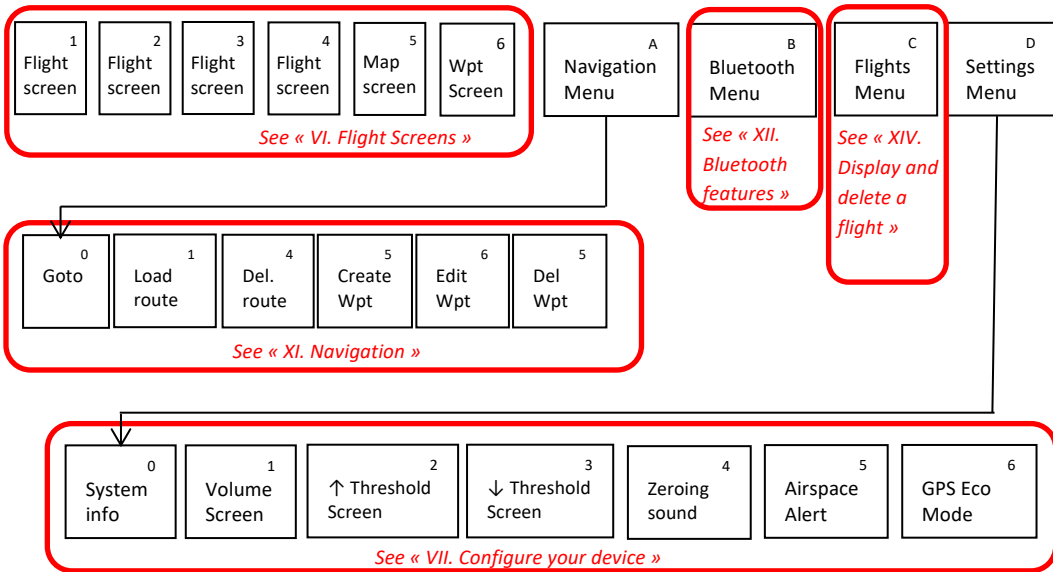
1 Flight screen

2 Flight screen

3 Flight screen

4 Flight screen

5 Map screen

6 Wpt Screen

See « VI. Flight Screens »

A Navigation Menu

B Bluetooth Menu

See « XII. Bluetooth features »

C Flights Menu

See « XIV. Display and delete a flight »

D Settings Menu

0 Goto

1 Load route

4 Del. route

5 Create Wpt

6 Edit Wpt

5 Del Wpt

See « XI. Navigation »

0 System info

1 Volume Screen

2 ↑ Threshold Screen

3 ↓ Threshold Screen

4 Zeroing sound

5 Airspace Alert

6 GPS Eco Mode

See « VII. Configure your device »